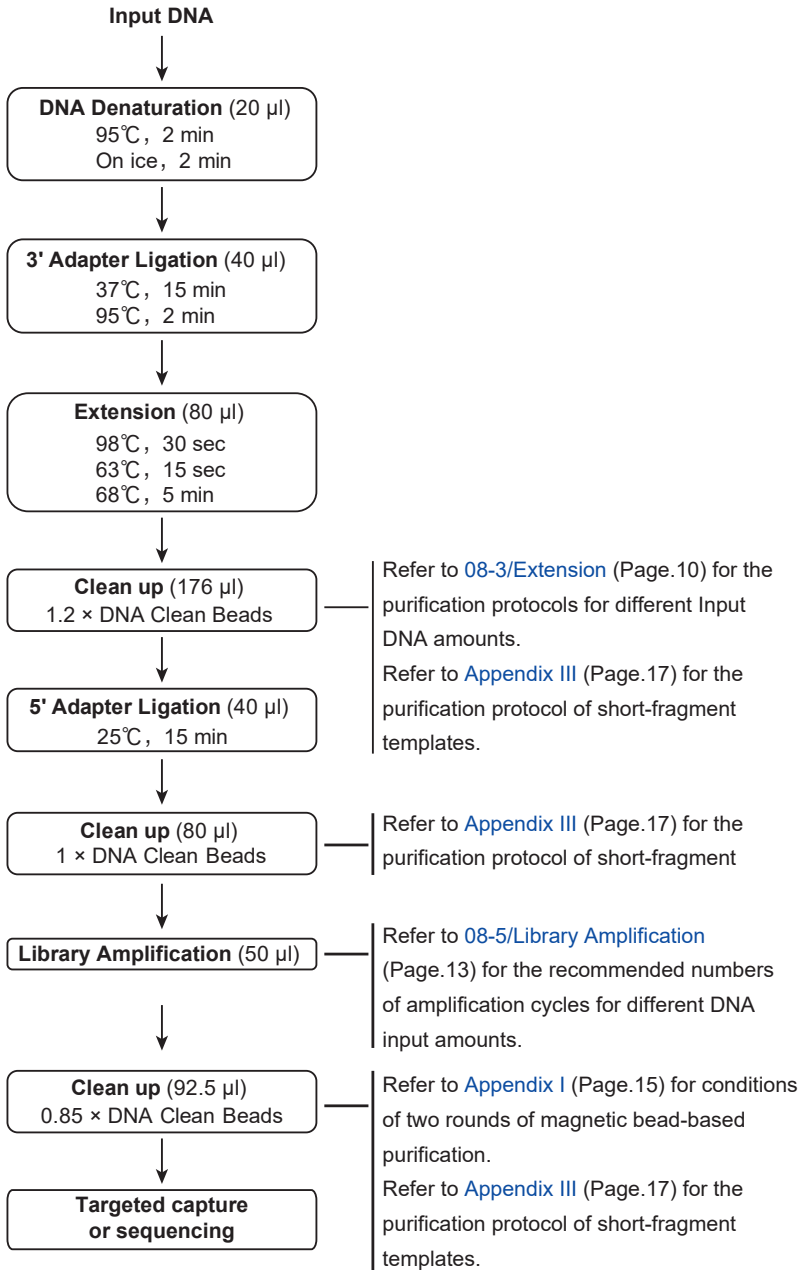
Input DNA

DNA Denaturation (20 µl)
95℃，2 min
On ice，2 min

3' Adapter Ligation (40 µl)
37℃，15 min
95℃，2 min

Extension (80 µl)
98℃，30 sec
63℃，15 sec
68℃，5 min

Clean up (176 µl)
1.2 × DNA Clean Beads

Refer to 08-3/Extension (Page.10) for the purification protocols for different Input DNA amounts.
Refer to Appendix III (Page.17) for the purification protocol of short-fragment templates.

5' Adapter Ligation (40 µl)
25℃，15 min

Clean up (80 µl)
1 × DNA Clean Beads

Refer to Appendix III (Page.17) for the purification protocol of short-fragment

Library Amplification (50 µl)

Refer to 08-5/Library Amplification (Page.13) for the recommended numbers of amplification cycles for different DNA input amounts.

Clean up (92.5 µl)
0.85 × DNA Clean Beads

Refer to Appendix I (Page.15) for conditions of two rounds of magnetic bead-based purification.
Refer to Appendix III (Page.17) for the purification protocol of short-fragment templates.

Targeted capture or sequencing